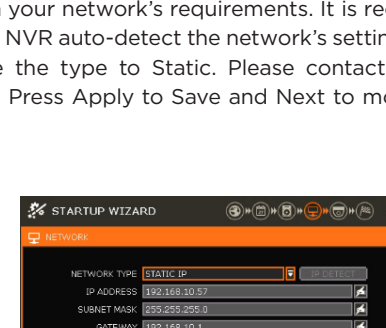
n your network's requirements. It is re NVR auto-detect the network's settin e the type to Static. Please contact Press Apply to Save and Next to mo

STARTUP WIZARD

NETWORK

NETWORK TYPE STATIC IP
IP DETECT
IP ADDRESS 192.168.10.57
SUBNET MASK 255.255.255.0
GATEWAY 192.168.10.1